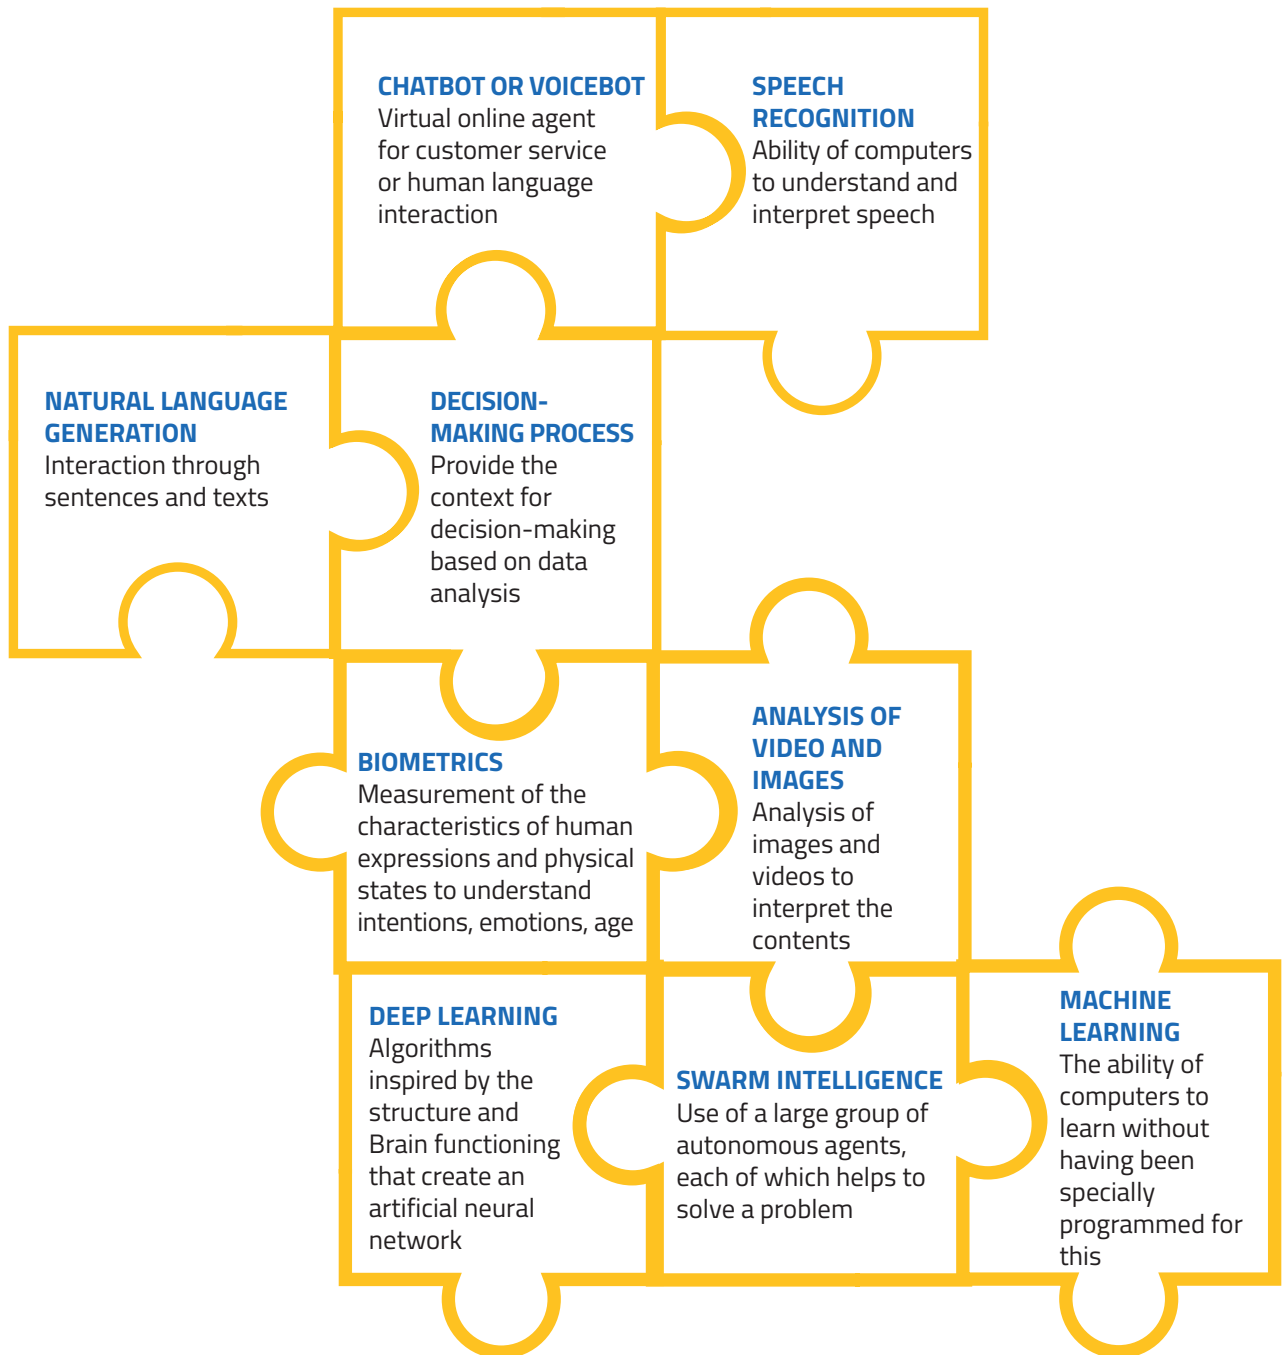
CHATBOT OR VOICEBOT
Virtual online agent for customer service or human language interaction

SPEECH RECOGNITION
Ability of computers to understand and interpret speech

NATURAL LANGUAGE GENERATION
Interaction through sentences and texts

DECISION-MAKING PROCESS
Provide the context for decision-making based on data analysis

BIOMETRICS
Measurement of the characteristics of human expressions and physical states to understand intentions, emotions, age

ANALYSIS OF VIDEO AND IMAGES
Analysis of images and videos to interpret the contents

DEEP LEARNING
Algorithms inspired by the structure and Brain functioning that create an artificial neural network

SWARM INTELLIGENCE
Use of a large group of autonomous agents, each of which helps to solve a problem

MACHINE LEARNING
The ability of computers to learn without having been specially programmed for this